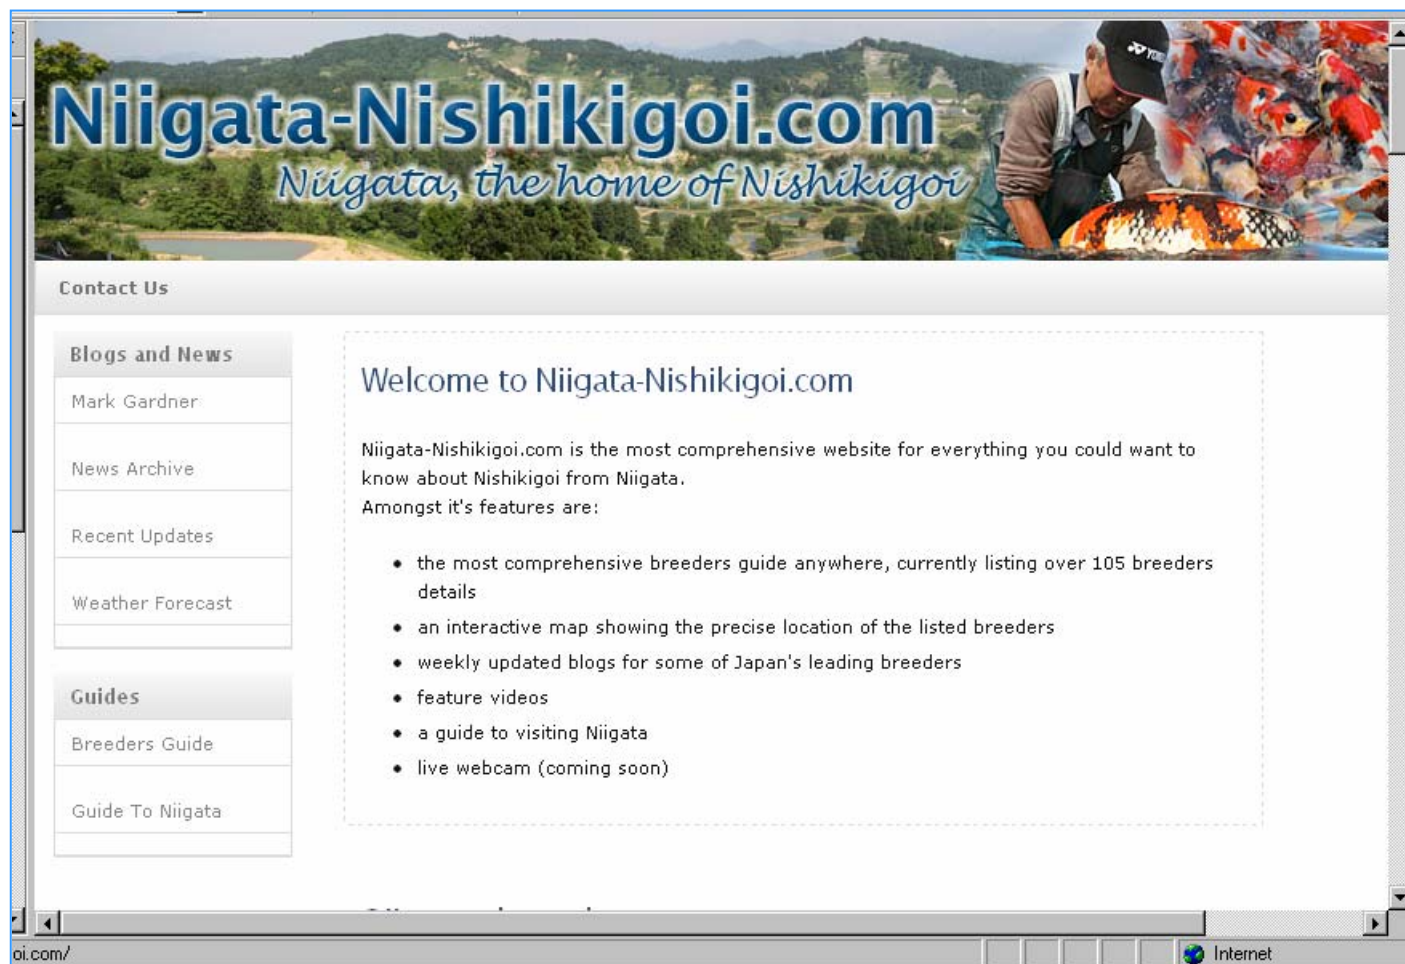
Niigata-Nishikigoi.com
Niigata, the home of Nishikigoi

Contact Us

Blogs and News
Mark Gardner
News Archive
Recent Updates
Weather Forecast

Guides
Breeders Guide
Guide To Niigata

Welcome to Niigata-Nishikigoi.com

Niigata-Nishikigoi.com is the most comprehensive website for everything you could want to know about Nishikigoi from Niigata.
Amongst it's features are:

- the most comprehensive breeders guide anywhere, currently listing over 105 breeders details
- an interactive map showing the precise location of the listed breeders
- weekly updated blogs for some of Japan's leading breeders
- feature videos
- a guide to visiting Niigata
- live webcam (coming soon)

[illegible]

oi.com/
Internet